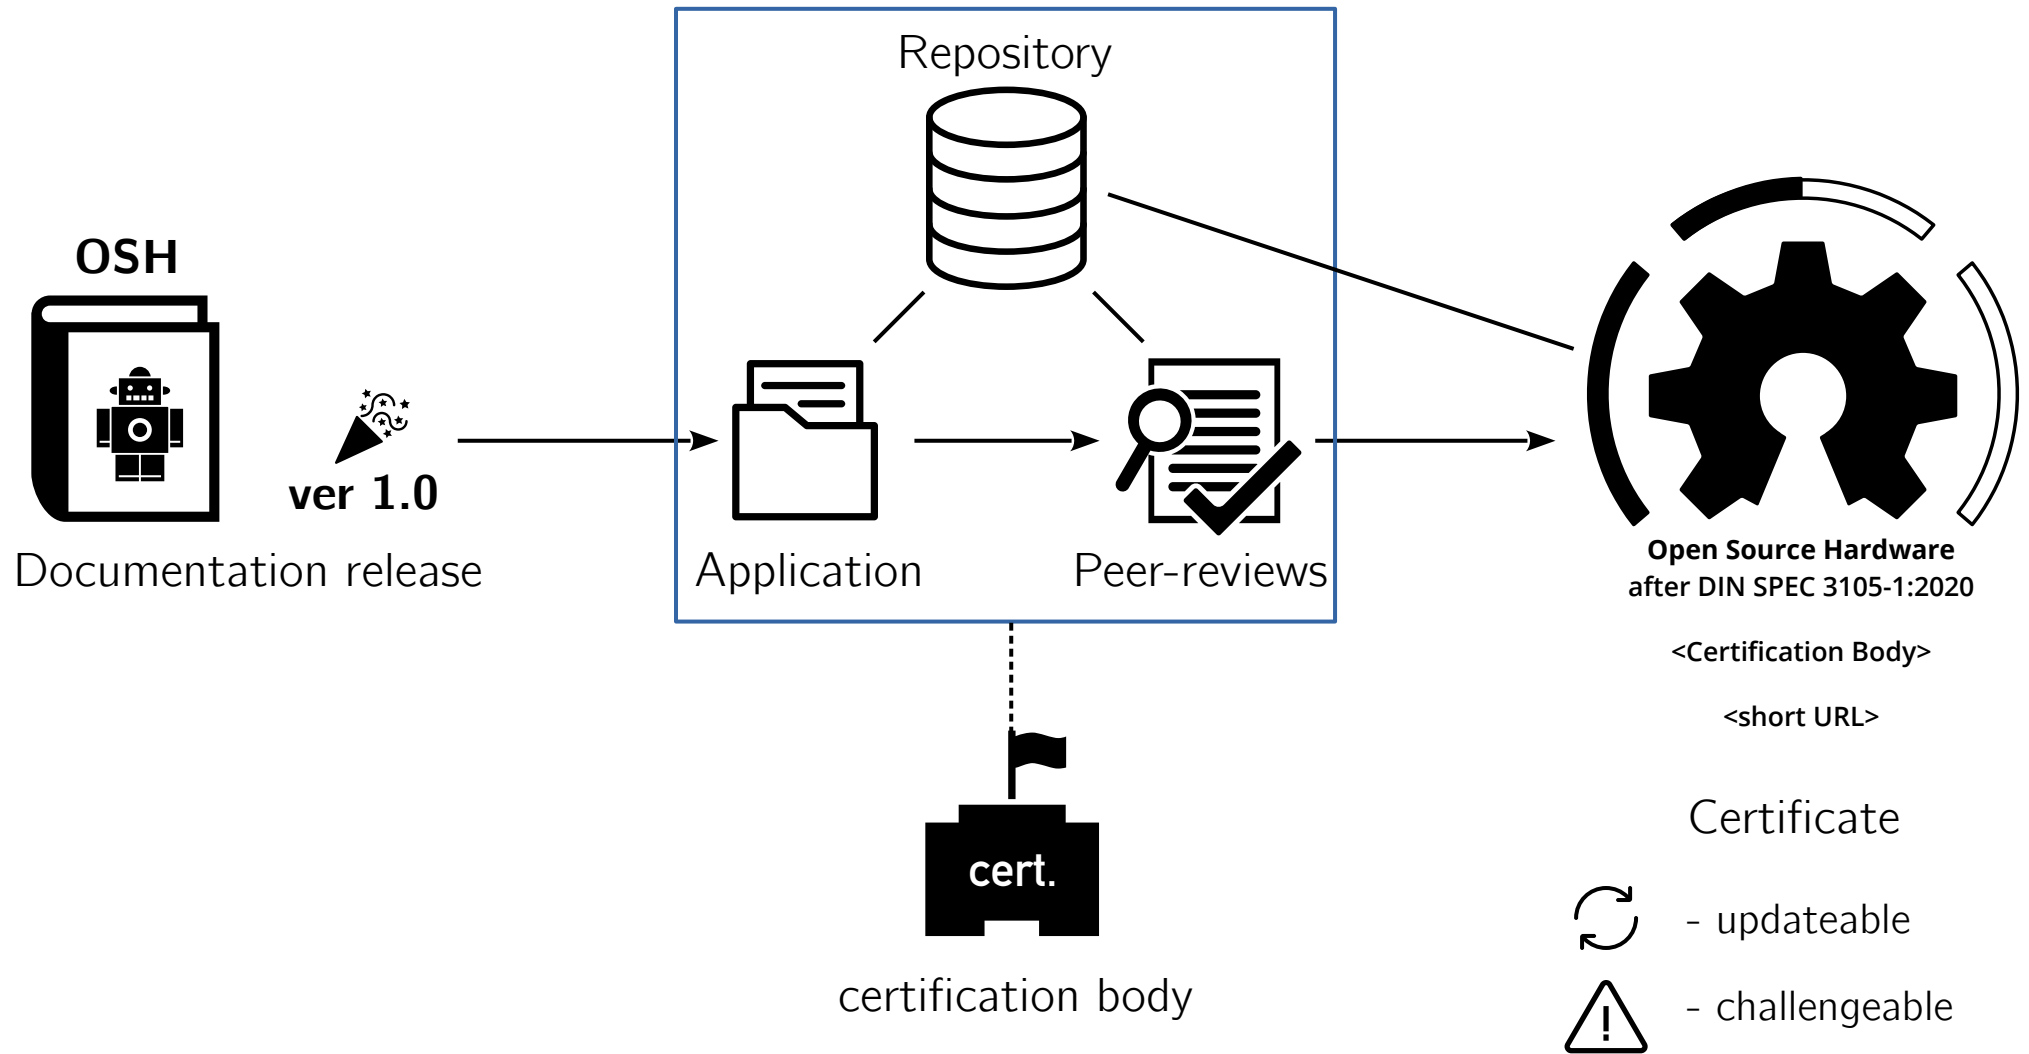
OSH

ver 1.0

Documentation release

Repository

Application

Peer-reviews

cert.

certification body

Open Source Hardware
after DIN SPEC 3105-1:2020

<Certification Body>

<short URL>

Certificate

- updateable

- challengeable